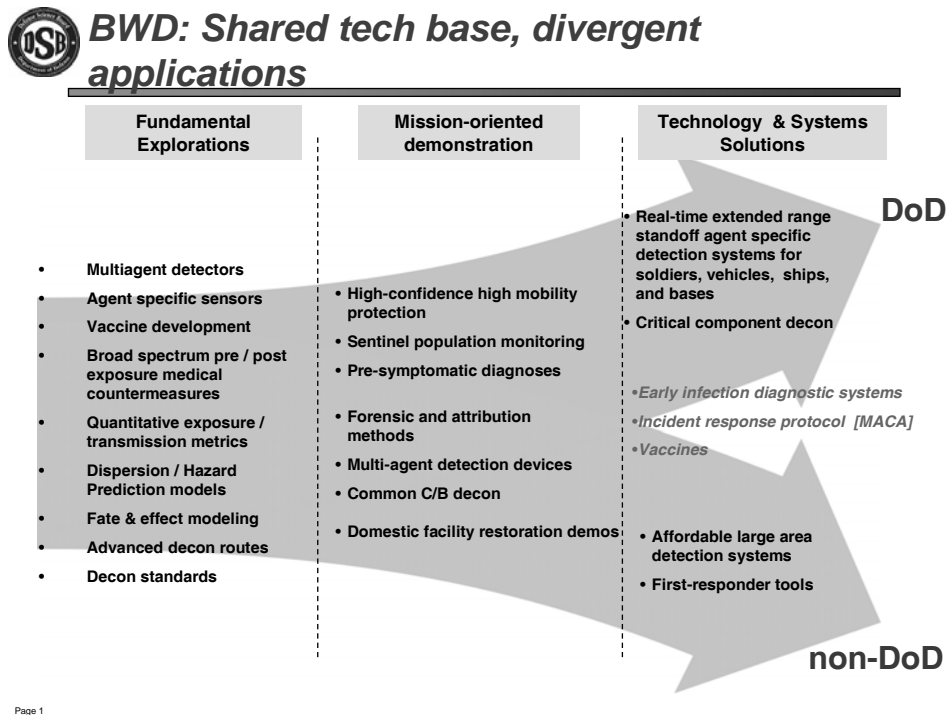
Defense Science Board
DSB
Department of Defense

BWD: Shared tech base, divergent applications

Fundamental Explorations

Mission-oriented demonstration

Technology & Systems Solutions

- Multiagent detectors
- Agent specific sensors
- Vaccine development
- Broad spectrum pre / post exposure medical countermeasures
- Quantitative exposure / transmission metrics
- Dispersion / Hazard Prediction models
- Fate & effect modeling
- Advanced decon routes
- Decon standards

- High-confidence high mobility protection
- Sentinel population monitoring
- Pre-symptomatic diagnoses
- Forensic and attribution methods
- Multi-agent detection devices
- Common C/B decon
- Domestic facility restoration demos

DoD

- Real-time extended range standoff agent specific detection systems for soldiers, vehicles, ships, and bases
- Critical component decon

- Early infection diagnostic systems
- Incident response protocol [MACA]
- Vaccines

- Affordable large area detection systems
- First-responder tools

non-DoD

Page 1